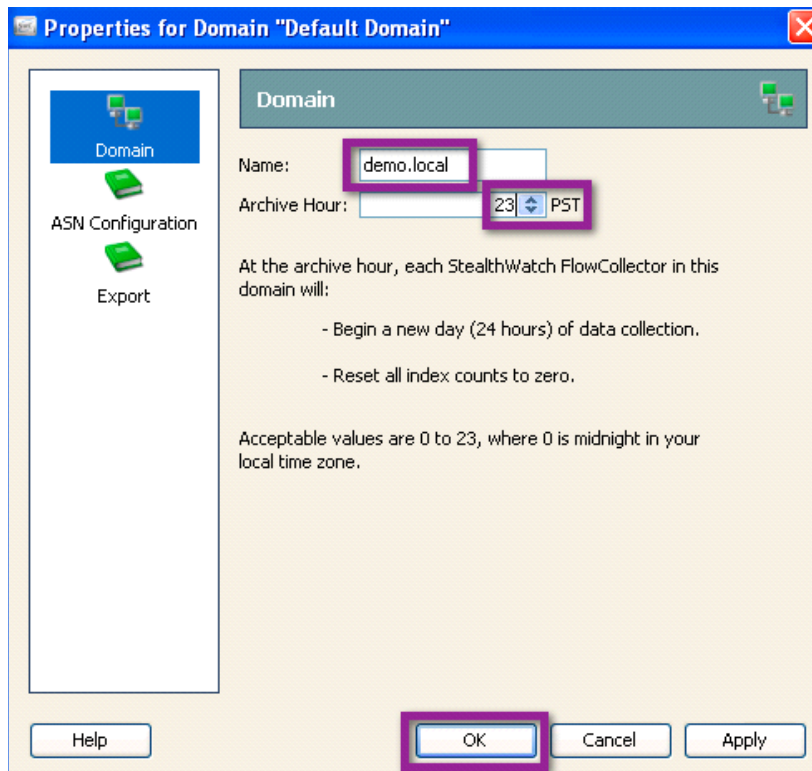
Properties for Domain "Default Domain"

Domain
ASN Configuration
Export

Domain

Name: demo.local
Archive Hour: 23 PST

At the archive hour, each StealthWatch FlowCollector in this domain will:

- Begin a new day (24 hours) of data collection.

- Reset all index counts to zero.

Acceptable values are 0 to 23, where 0 is midnight in your local time zone.

Help
OK
Cancel
Apply